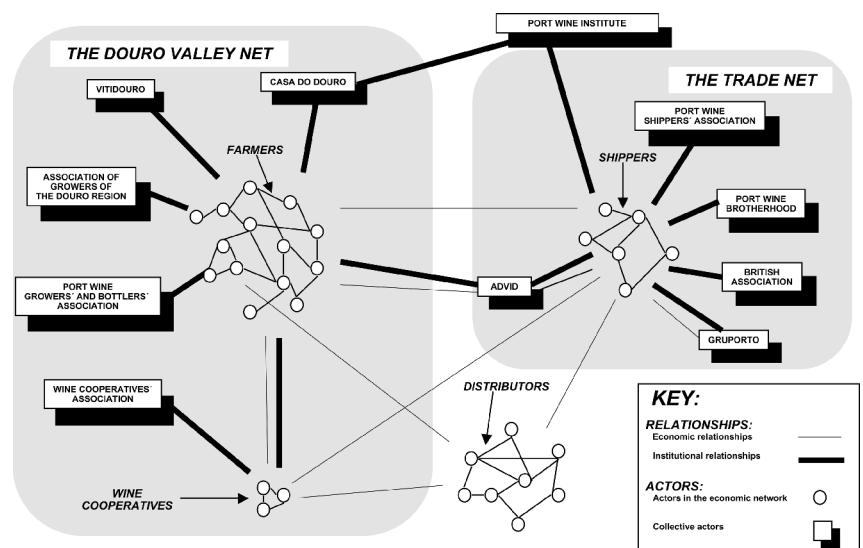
THE DOURO VALLEY NET

PORT WINE INSTITUTE

THE TRADE NET

CASA DO DOURO

VITIDOURO

PORT WINE SHIPPERS´ ASSOCIATION

FARMERS

SHIPPERS

ASSOCIATION OF GROWERS OF THE DOURO REGION

PORT WINE BROTHERHOOD

PORT WINE GROWERS´ AND BOTTLERS´ ASSOCIATION

ADVID

BRITISH ASSOCIATION

GRUPORTO

WINE COOPERATIVES´ ASSOCIATION

DISTRIBUTORS

WINE COOPERATIVES

KEY:

RELATIONSHIPS:

Economic relationships

Institutional relationships

ACTORS:

Actors in the economic network

Collective actors